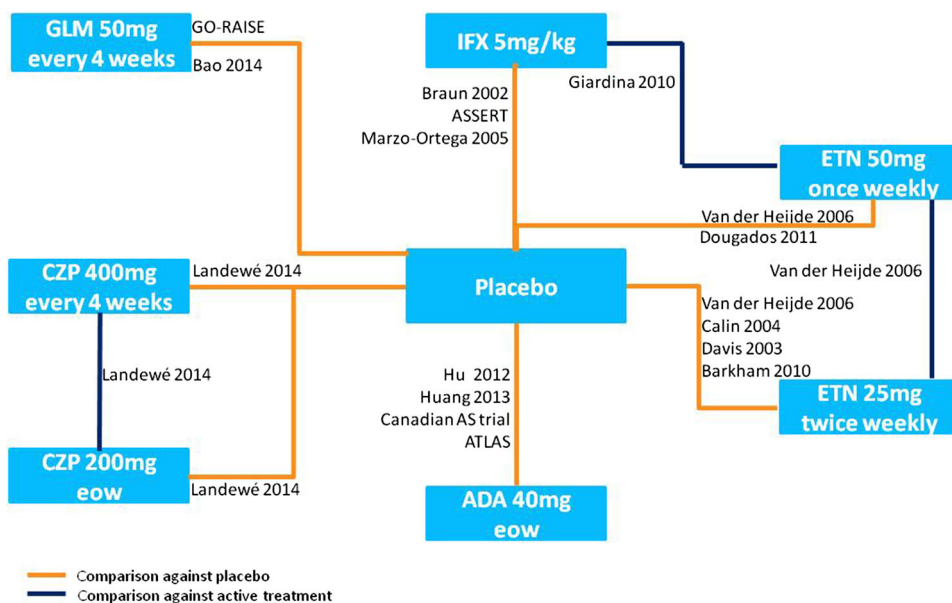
GLM 50mg every 4 weeks

GO-RAISE

Bao 2014

IFX 5mg/kg

Braun 2002
ASSERT
Marzo-Ortega 2005

Giardina 2010

ETN 50mg once weekly

Van der Heijde 2006
Dougados 2011

CZP 400mg every 4 weeks

Landewé 2014

Placebo

Van der Heijde 2006

Van der Heijde 2006
Calin 2004
Davis 2003
Barkham 2010

Landewé 2014

Hu 2012
Huang 2013
Canadian AS trial
ATLAS

ETN 25mg twice weekly

CZP 200mg eow

Landewé 2014

ADA 40mg eow

Comparison against placebo
Comparison against active treatment